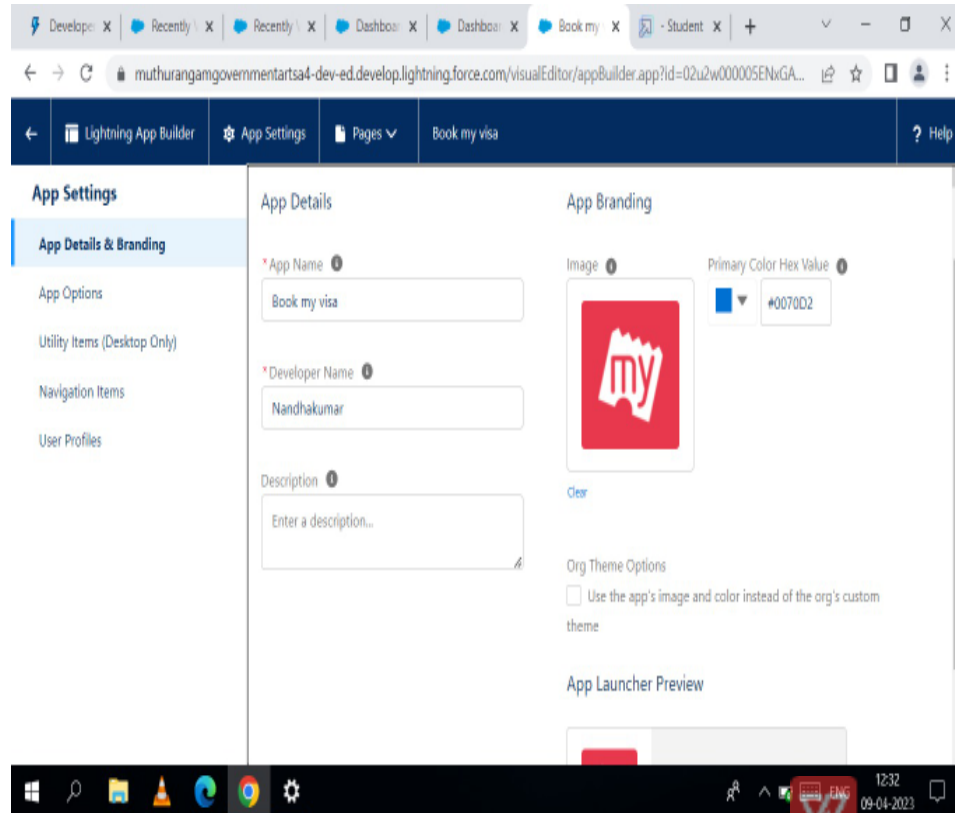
Developer X | Recently X | Recently X | Dashboar X | Dashboar X | Book my X | - Student X | +

muthurangamgovernmentartsa4-dev-ed.develop.lightning.force.com/visualEditor/appBuilder.app?id=02u2w000005ENxGA...

Lightning App Builder | App Settings | Pages | Book my visa | ? Help

App Settings

App Details & Branding

App Options

Utility Items (Desktop Only)

Navigation Items

User Profiles

App Details

*App Name

Book my visa

*Developer Name

Nandhakumar

Description

Enter a description...

App Branding

Image

my

Clear

Primary Color Hex Value

#0070D2

Org Theme Options

Use the app's image and color instead of the org's custom theme

App Launcher Preview

ENG 12:32 09-04-2023